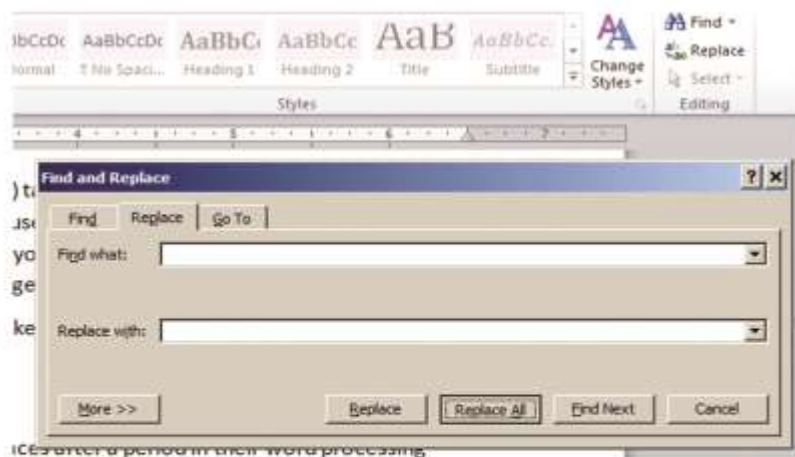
bCcDc AaBbCcDc AaBbC AaBbCc AaB AaBbCc
ormal ¶ No Spaci... Heading 1 Heading 2 Title Subtitle

Change Styles

Styles

Find
Replace
Select
Editing

4 5 6 7

Find and Replace

?
x

Find Replace Go To

Find what:

Replace with:

More >>

Replace
Replace All
Find Next
Cancel

)t
us
yo
ge
ke

ices after a period in their word processing